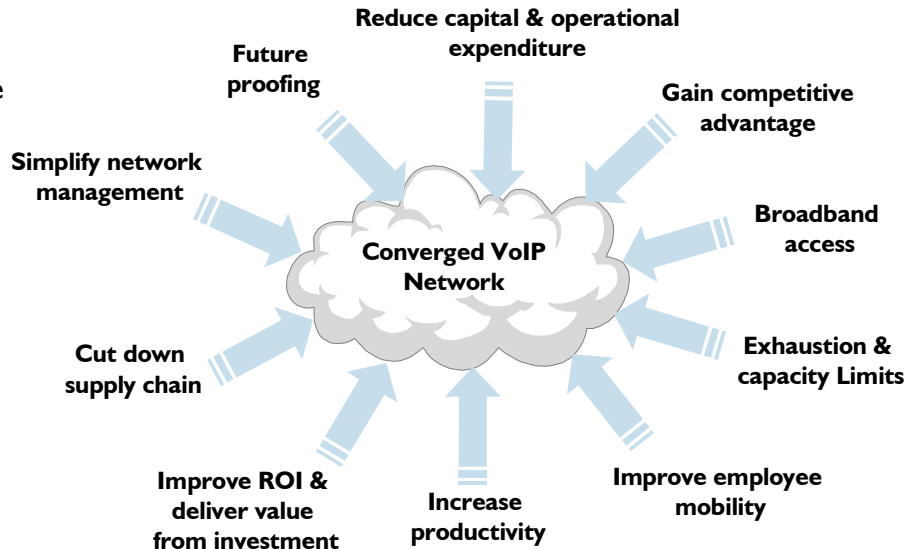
Reduce capital & operational expenditure

Gain competitive advantage

Broadband access

Exhaustion & capacity Limits

Improve employee mobility

Increase productivity

Improve ROI & deliver value from investment

Cut down supply chain

Simplify network management

Future proofing

Converged VoIP Network